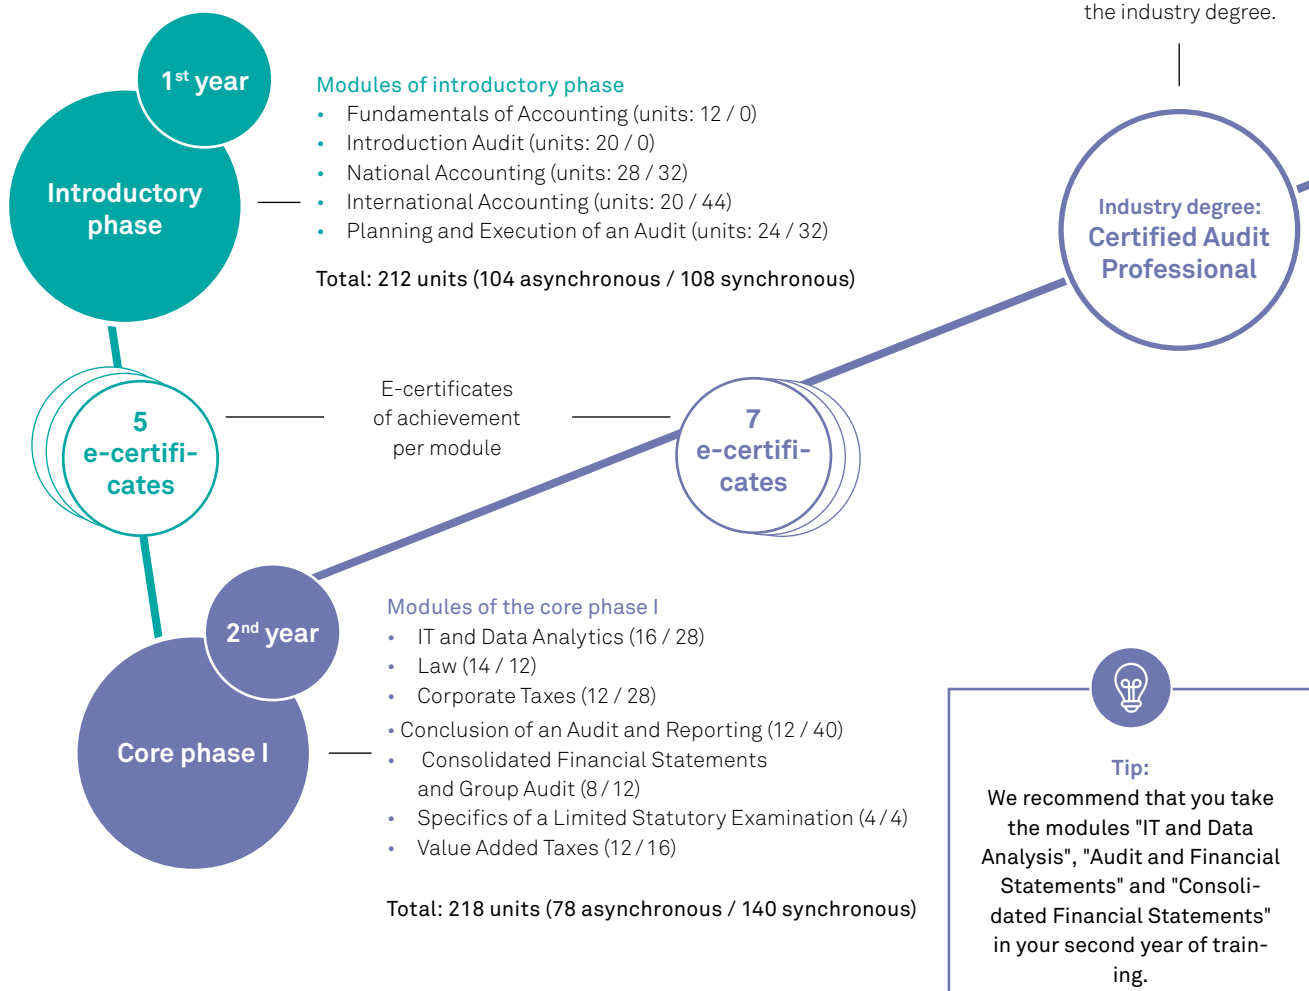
the industry degree.

1st year

Introductory phase

Modules of introductory phase
• Fundamentals of Accounting (units: 12 / 0)
• Introduction Audit (units: 20 / 0)
• National Accounting (units: 28 / 32)
• International Accounting (units: 20 / 44)
• Planning and Execution of an Audit (units: 24 / 32)

Total: 212 units (104 asynchronous / 108 synchronous)

Industry degree:
Certified Audit Professional

5 e-certificates

E-certificates of achievement per module

7 e-certificates

2nd year

Core phase I

Modules of the core phase I
• IT and Data Analytics (16 / 28)
• Law (14 / 12)
• Corporate Taxes (12 / 28)
• Conclusion of an Audit and Reporting (12 / 40)
• Consolidated Financial Statements and Group Audit (8 / 12)
• Specifics of a Limited Statutory Examination (4 / 4)
• Value Added Taxes (12 / 16)

Total: 218 units (78 asynchronous / 140 synchronous)

Tip:
We recommend that you take the modules "IT and Data Analysis", "Audit and Financial Statements" and "Consolidated Financial Statements" in your second year of training.